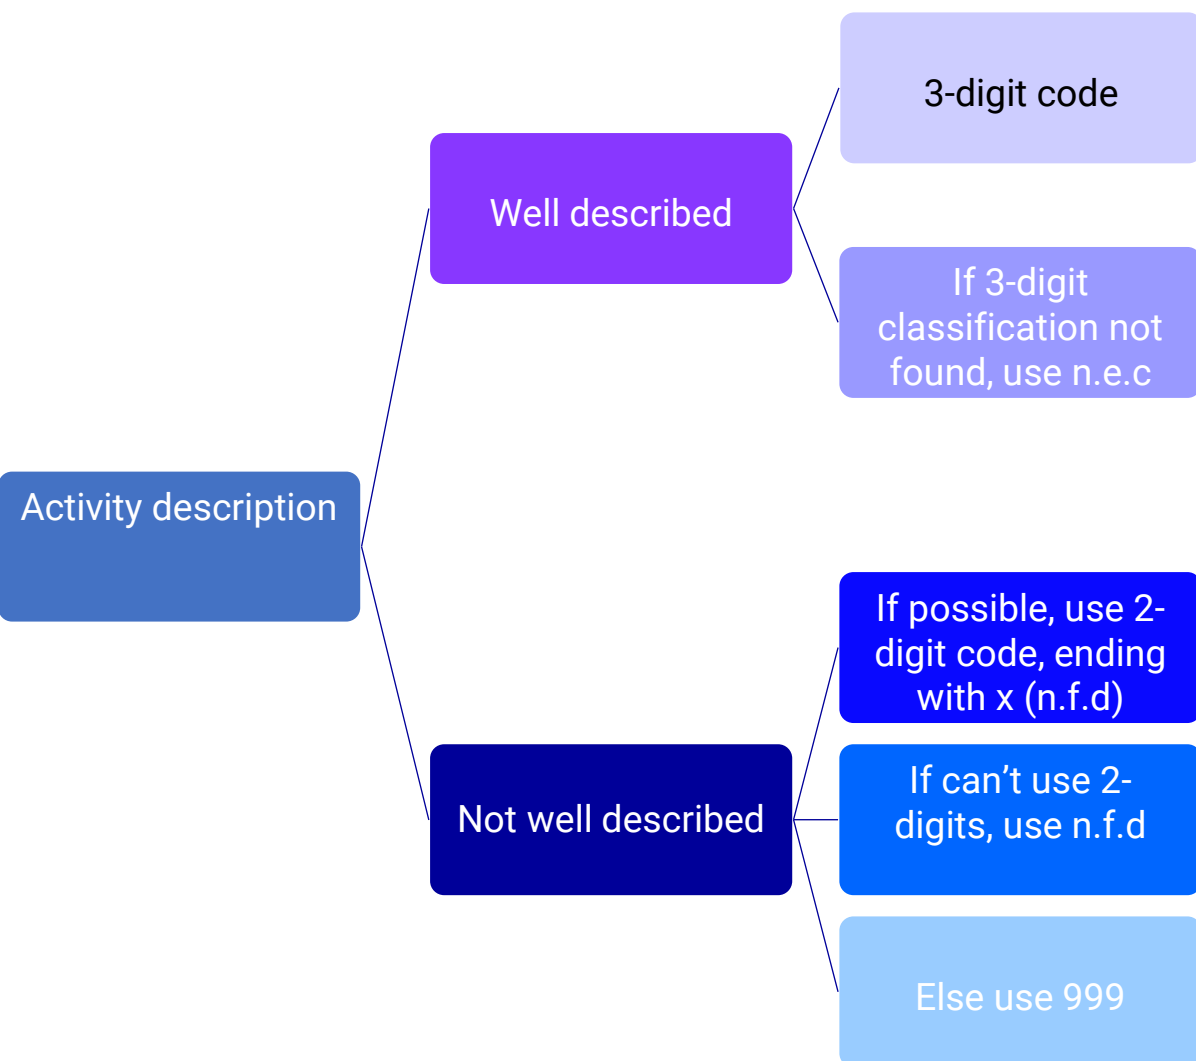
Activity description

Well described

3-digit code

If 3-digit classification not found, use n.e.c

Not well described

If possible, use 2-digit code, ending with x (n.f.d)

If can't use 2-digits, use n.f.d

Else use 999